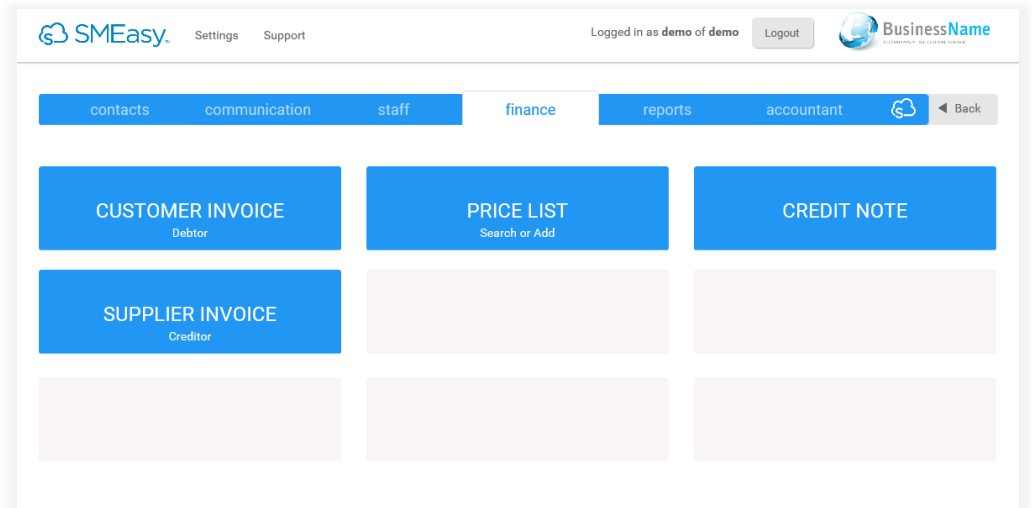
SMEasy

Settings Support

Logged in as demo of demo

Logout

BusinessName

COMPANY SLOGAN HERE

contacts communication staff finance reports accountant

Back

CUSTOMER INVOICE
Debtor

PRICE LIST
Search or Add

CREDIT NOTE

SUPPLIER INVOICE
Creditor